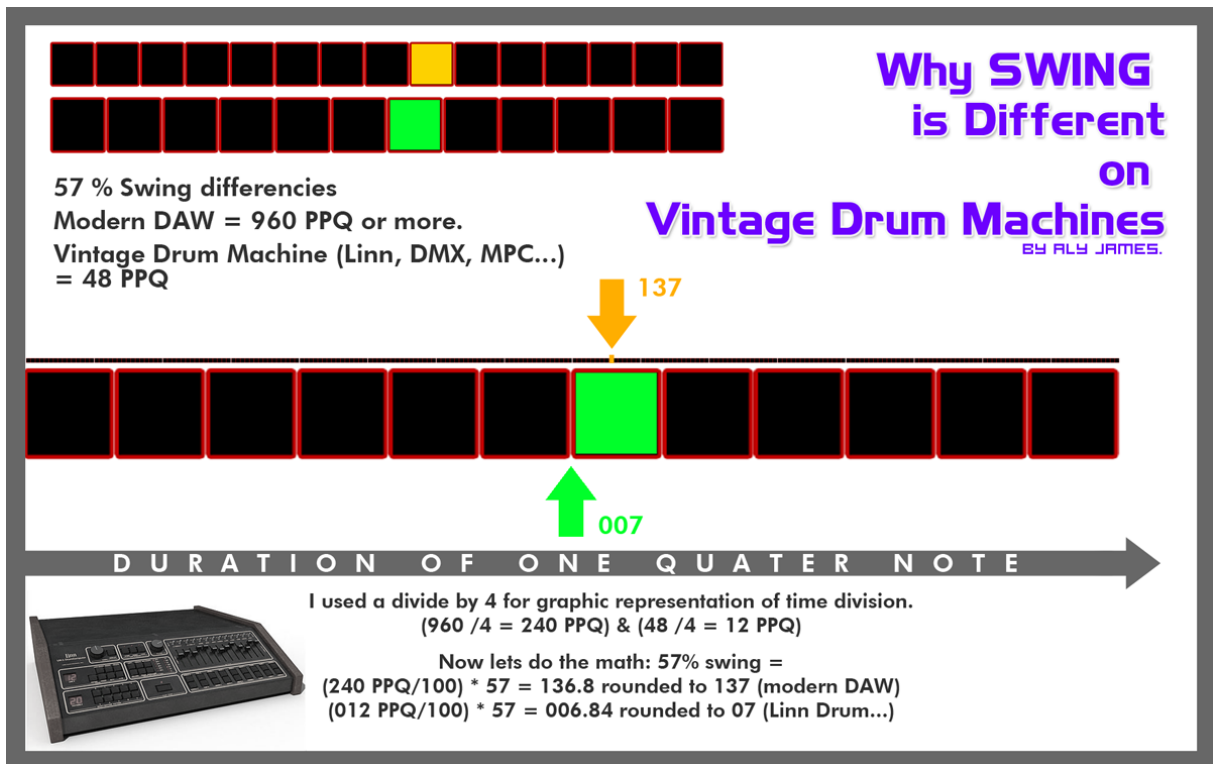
Why SWING is Different on Vintage Drum Machines

BY ALY JAMES.

57 % Swing differencies

Modern DAW = 960 PPQ or more.

Vintage Drum Machine (Linn, DMX, MPC...) = 48 PPQ

137

007

DURATION OF ONE QUATER NOTE

I used a divide by 4 for graphic representation of time division.
(960 /4 = 240 PPQ) & (48 /4 = 12 PPQ)

Now lets do the math: 57% swing =
(240 PPQ/100) * 57 = 136.8 rounded to 137 (modern DAW)
(012 PPQ/100) * 57 = 006.84 rounded to 07 (Linn Drum...)